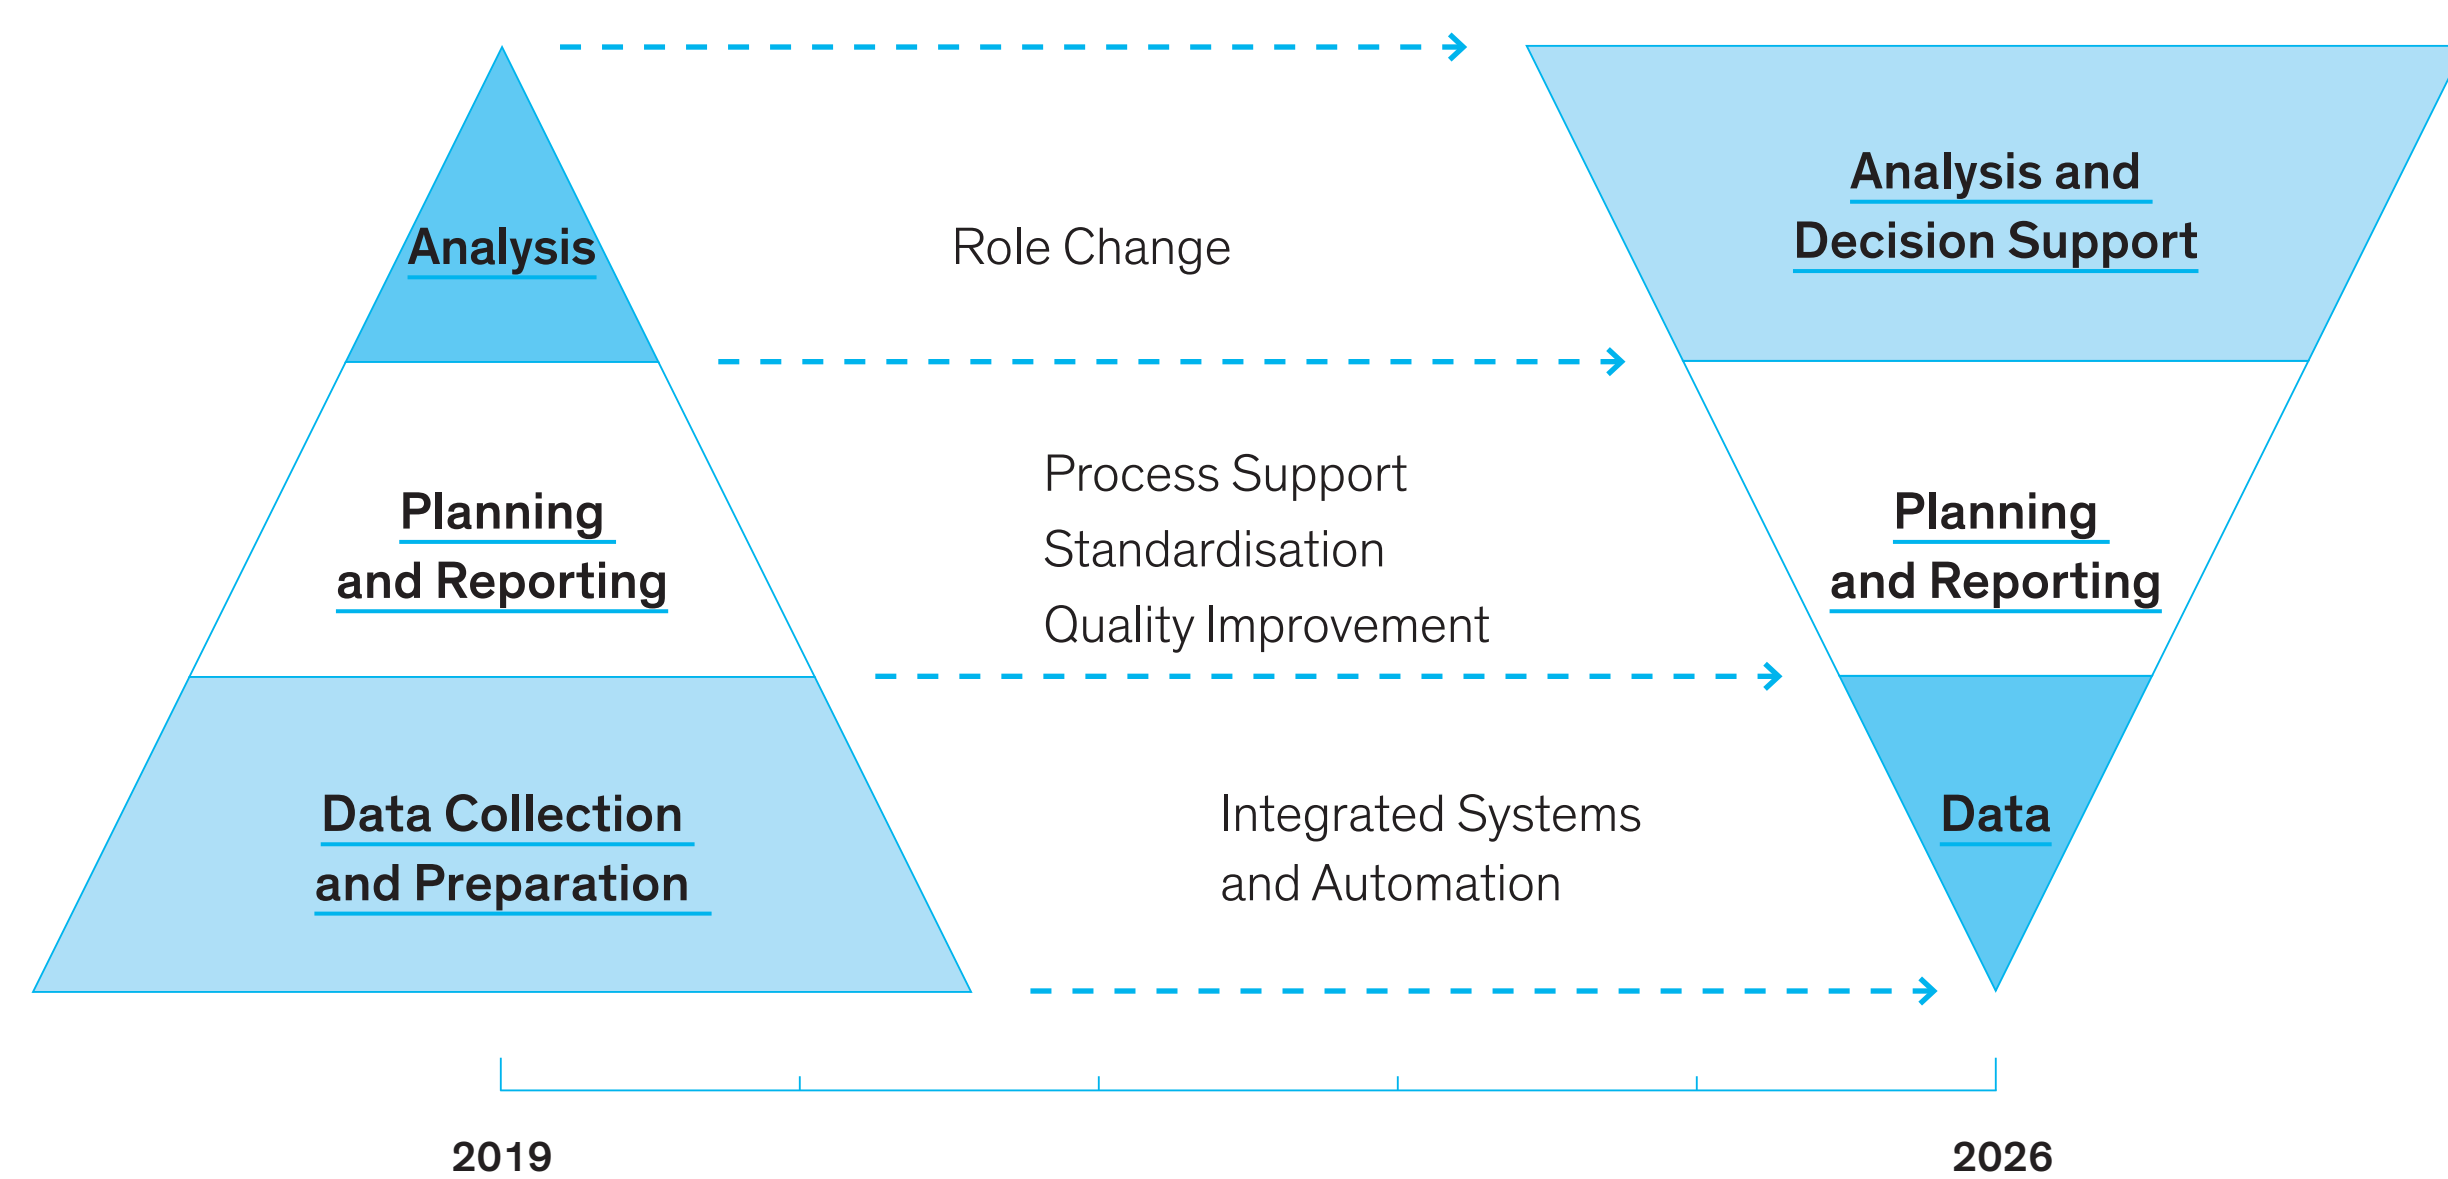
Analysis

Planning and Reporting

Data Collection and Preparation

Role Change

Process Support
Standardisation
Quality Improvement

Integrated Systems and Automation

Analysis and Decision Support

Planning and Reporting

Data

2019

2026